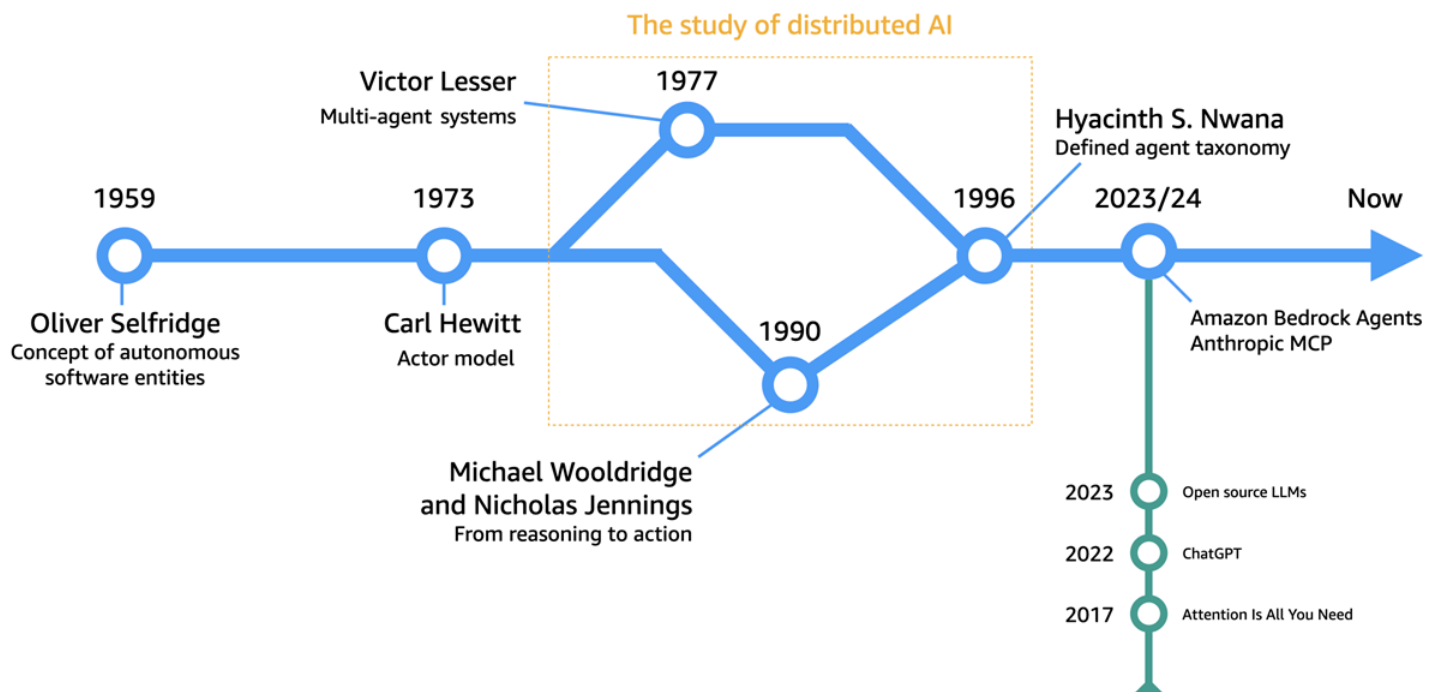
The study of distributed AI

Victor Lesser
Multi-agent systems

1977

Hyacinth S. Nwana
Defined agent taxonomy

1959

1973

1996

2023/24

Now

Oliver Selfridge
Concept of autonomous software entities

Carl Hewitt
Actor model

1990

Amazon Bedrock Agents
Anthropic MCP

Michael Wooldridge and Nicholas Jennings
From reasoning to action

2023 Open source LLMs

2022 ChatGPT

2017 Attention Is All You Need